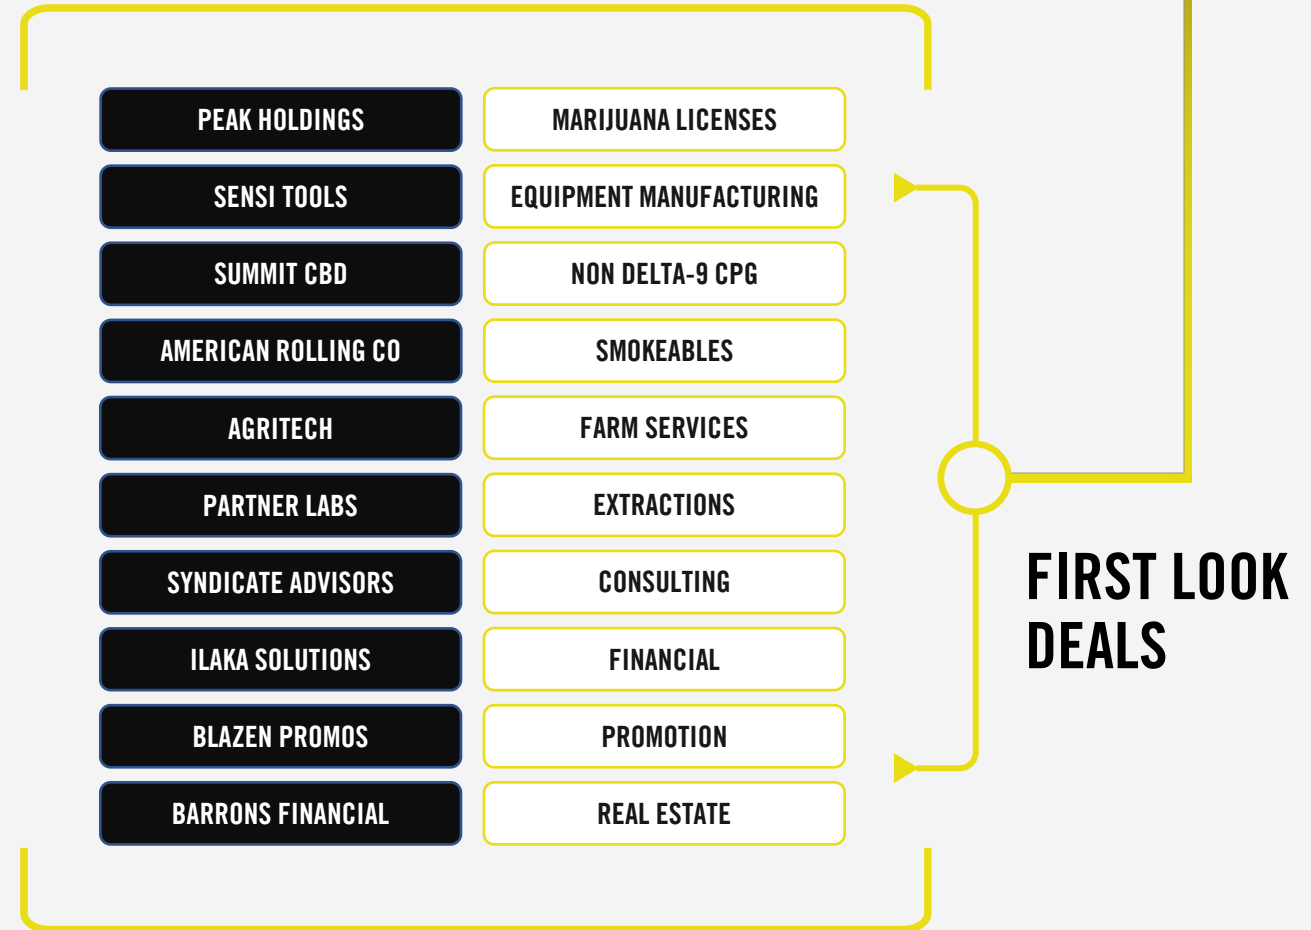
| | |
|---|---|
| PEAK HOLDINGS | MARIJUANA LICENSES |
| SENSI TOOLS | EQUIPMENT MANUFACTURING |
| SUMMIT CBD | NON DELTA-9 CPG |
| AMERICAN ROLLING CO | SMOKEABLES |
| AGRITECH | FARM SERVICES |
| PARTNER LABS | EXTRACTIONS |
| SYNDICATE ADVISORS | CONSULTING |
| ILAKA SOLUTIONS | FINANCIAL |
| BLAZEN PROMOS | PROMOTION |
| BARRONS FINANCIAL | REAL ESTATE |

FIRST LOOK DEALS